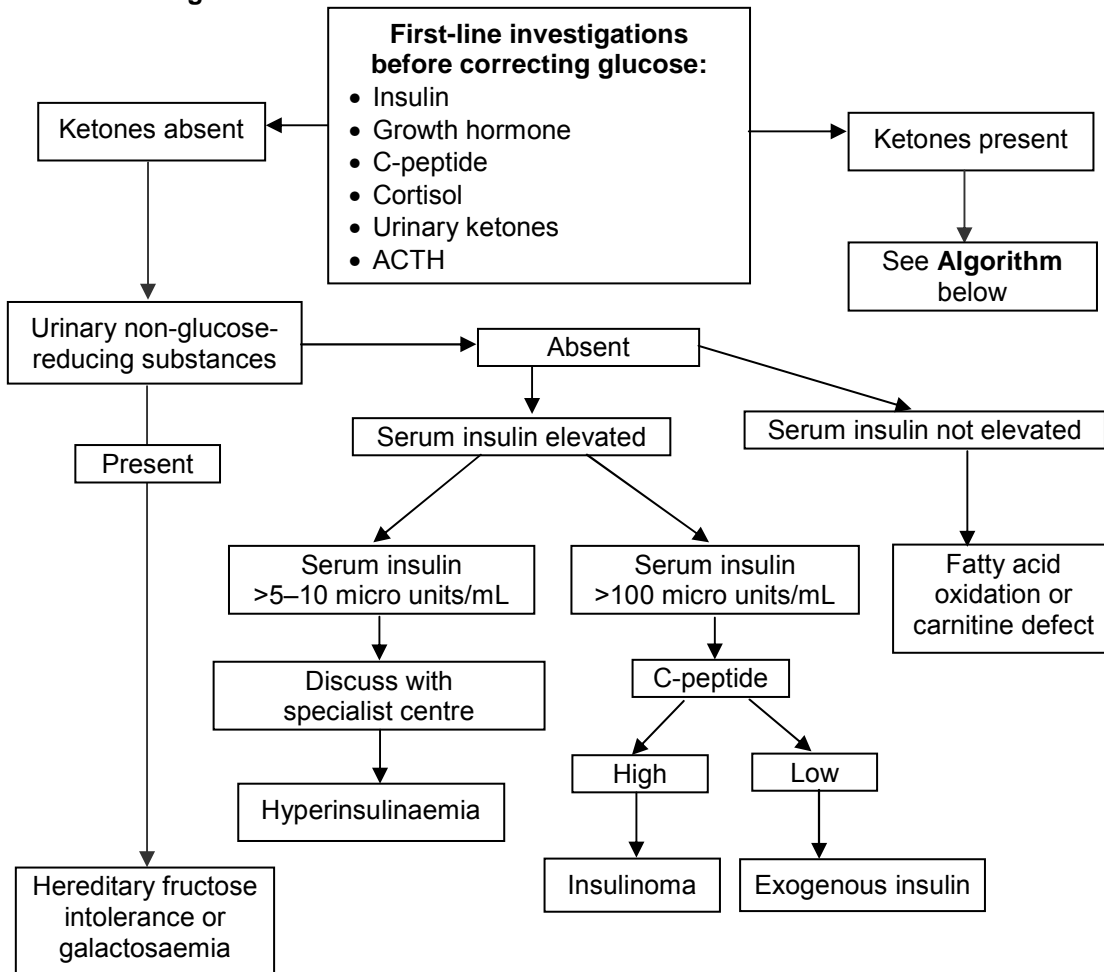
First-line investigations before correcting glucose:
- Insulin
- Growth hormone
- C-peptide
- Cortisol
- Urinary ketones
- ACTH

Ketones absent

Ketones present

See **Algorithm** below

Urinary non-glucose-reducing substances

Absent

Present

Serum insulin elevated

Serum insulin not elevated

Serum insulin >5–10 micro units/mL

Serum insulin >100 micro units/mL

Fatty acid oxidation or carnitine defect

Discuss with specialist centre

C-peptide

High

Low

Hyperinsulinaemia

Insulinoma

Exogenous insulin

Hereditary fructose intolerance or galactosaemia